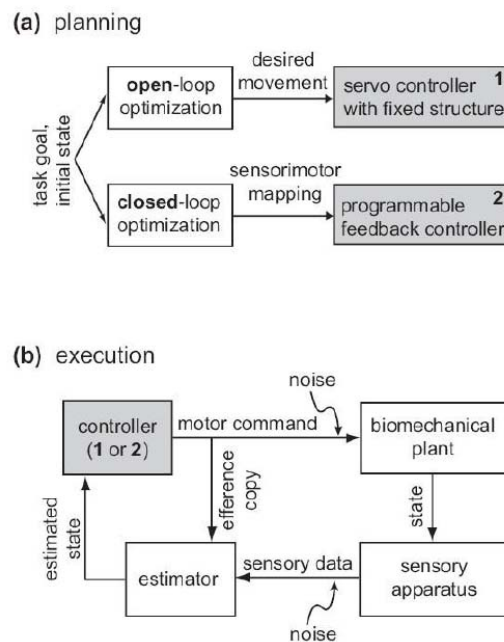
(a) planning

task goal, initial state

open-loop optimization

desired movement

servo controller with fixed structure 1

closed-loop optimization

sensorimotor mapping

programmable feedback controller 2

(b) execution

controller (1 or 2)

motor command

noise

biomechanical plant

efference copy

state

estimated state

estimator

sensory data

sensory apparatus

noise